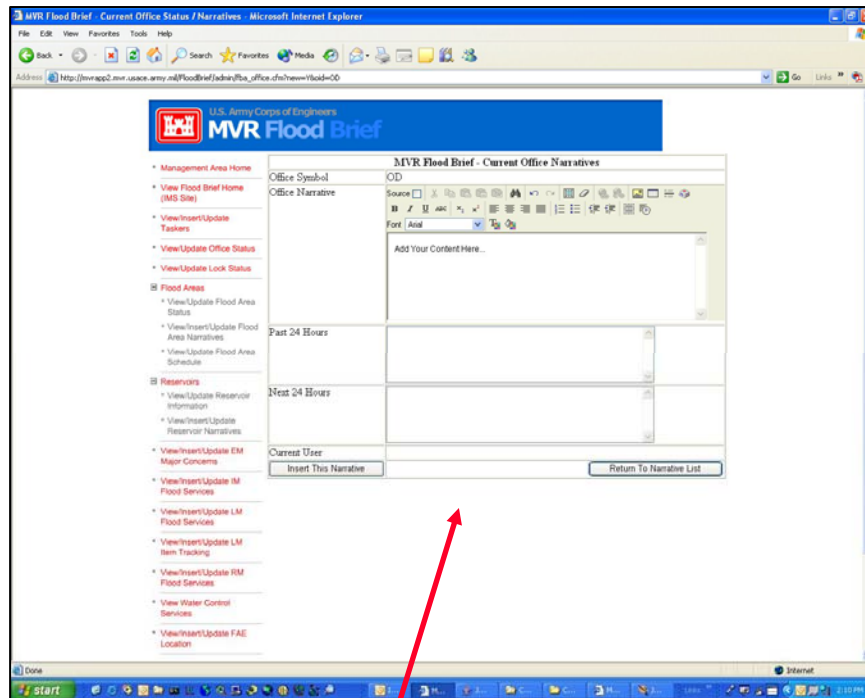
MVR Flood Brief - Current Office Status / Narratives - Microsoft Internet Explorer

File Edit View Favorites Tools Help

Back Search Favorites Media

Address http://mvrapp2.mvr.usace.army.mil/FloodBrief/admin/fba_office.cfm?new=Y&oid=OD

Go Links

U.S. Army Corps of Engineers
MVR Flood Brief

Management Area Home

View Flood Brief Home (IMS Site)

View/Insert/Update Taskers

View/Update Office Status

View/Update Lock Status

Flood Areas

View/Update Flood Area Status

View/Insert/Update Flood Area Narratives

View/Update Flood Area Schedule

Reservoirs

View/Update Reservoir Information

View/Insert/Update Reservoir Narratives

View/Insert/Update EM Major Concerns

View/Insert/Update IM Flood Services

View/Insert/Update LM Flood Services

View/Insert/Update LM Item Tracking

View/Insert/Update RM Flood Services

View Water Control Services

View/Insert/Update FAE Location

| MVR Flood Brief - Current Office Narratives | |
|---|---|
| Office Symbol | OD |
| Office Narrative | Source Font Arial Add Your Content Here... |
| Past 24 Hours | |
| Next 24 Hours | |
| Current User | |
| Insert This Narrative | Return To Narrative List |

Done

Internet

start